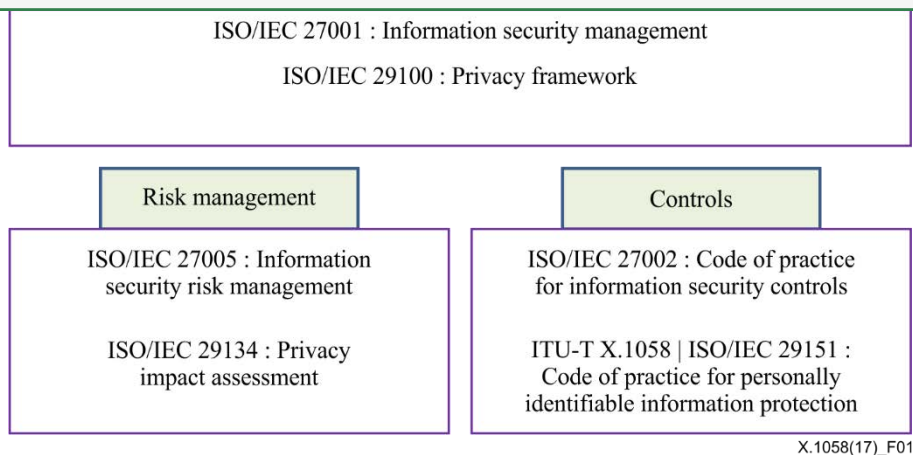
ISO/IEC 27001 : Information security management

ISO/IEC 29100 : Privacy framework

Risk management

ISO/IEC 27005 : Information security risk management

ISO/IEC 29134 : Privacy impact assessment

Controls

ISO/IEC 27002 : Code of practice for information security controls

ITU-T X.1058 | ISO/IEC 29151 : Code of practice for personally identifiable information protection

X.1058(17)_F01